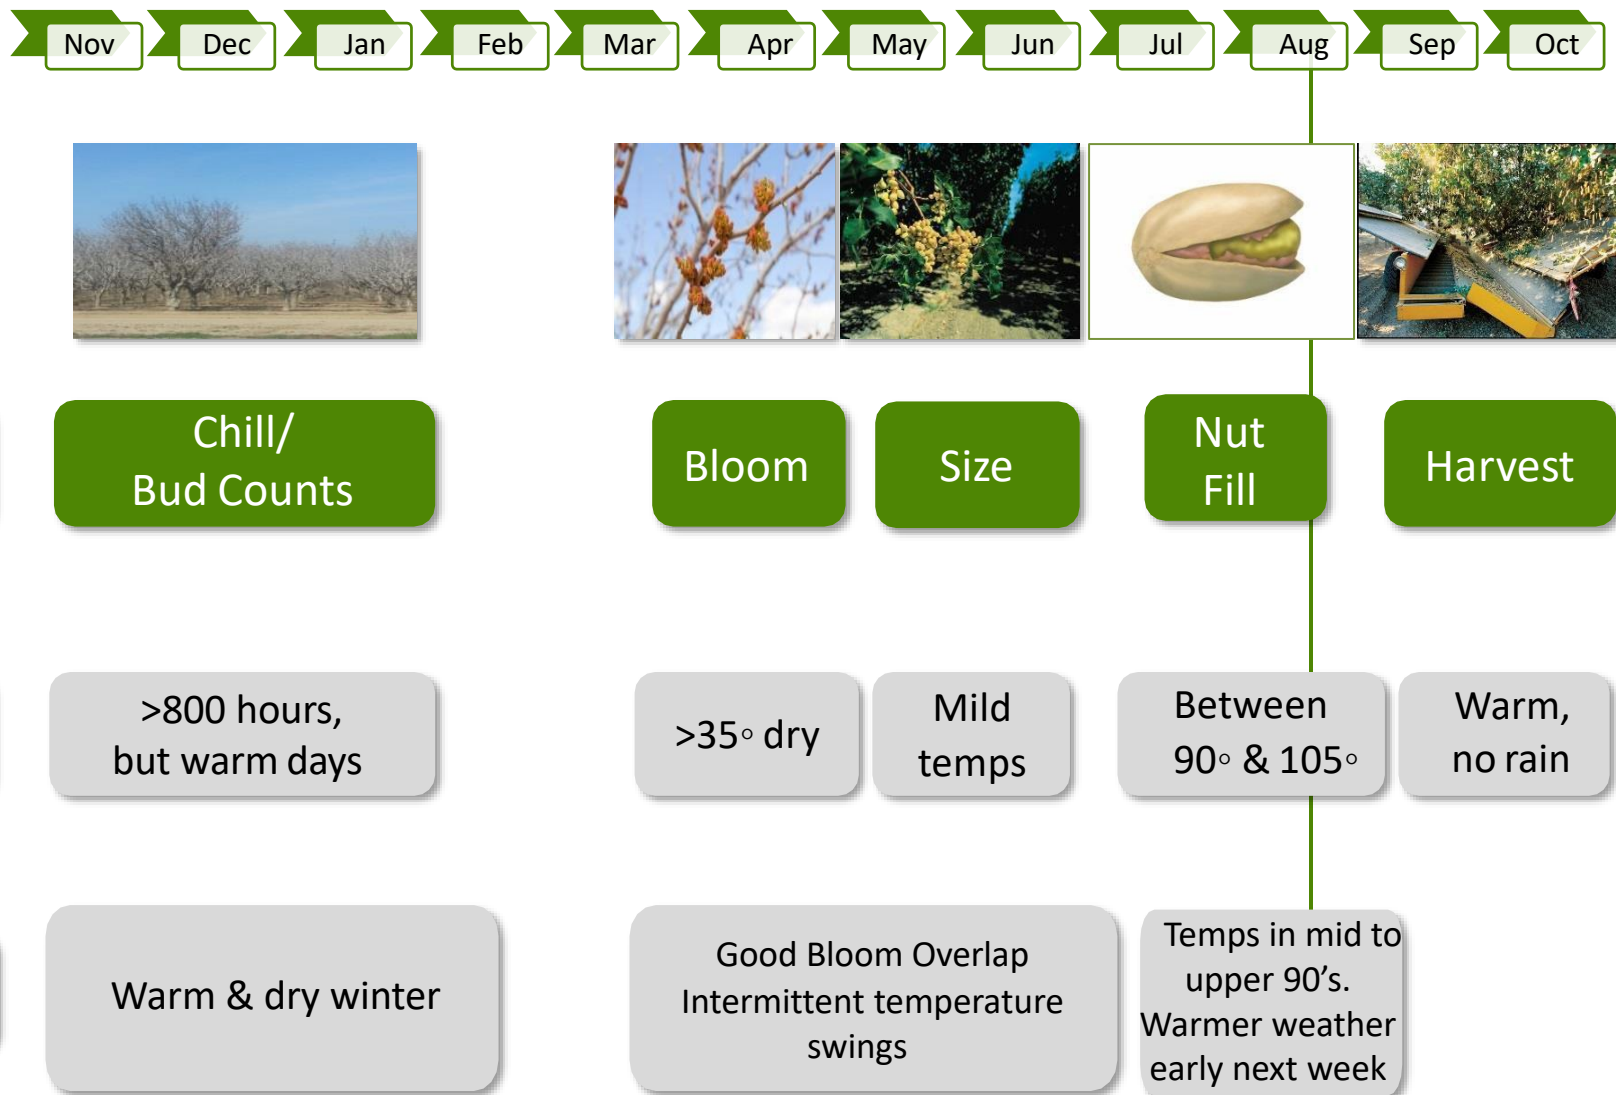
Nov Dec Jan Feb Mar Apr May Jun Jul Aug Sep Oct

Chill/
Bud Counts

Bloom

Size

Nut
Fill

Harvest

>800 hours,
but warm days

>35◦ dry

Mild
temps

Between
90◦ & 105◦

Warm,
no rain

Warm & dry winter

Good Bloom Overlap
Intermittent temperature swings

Temps in mid to upper 90's.
Warmer weather early next week